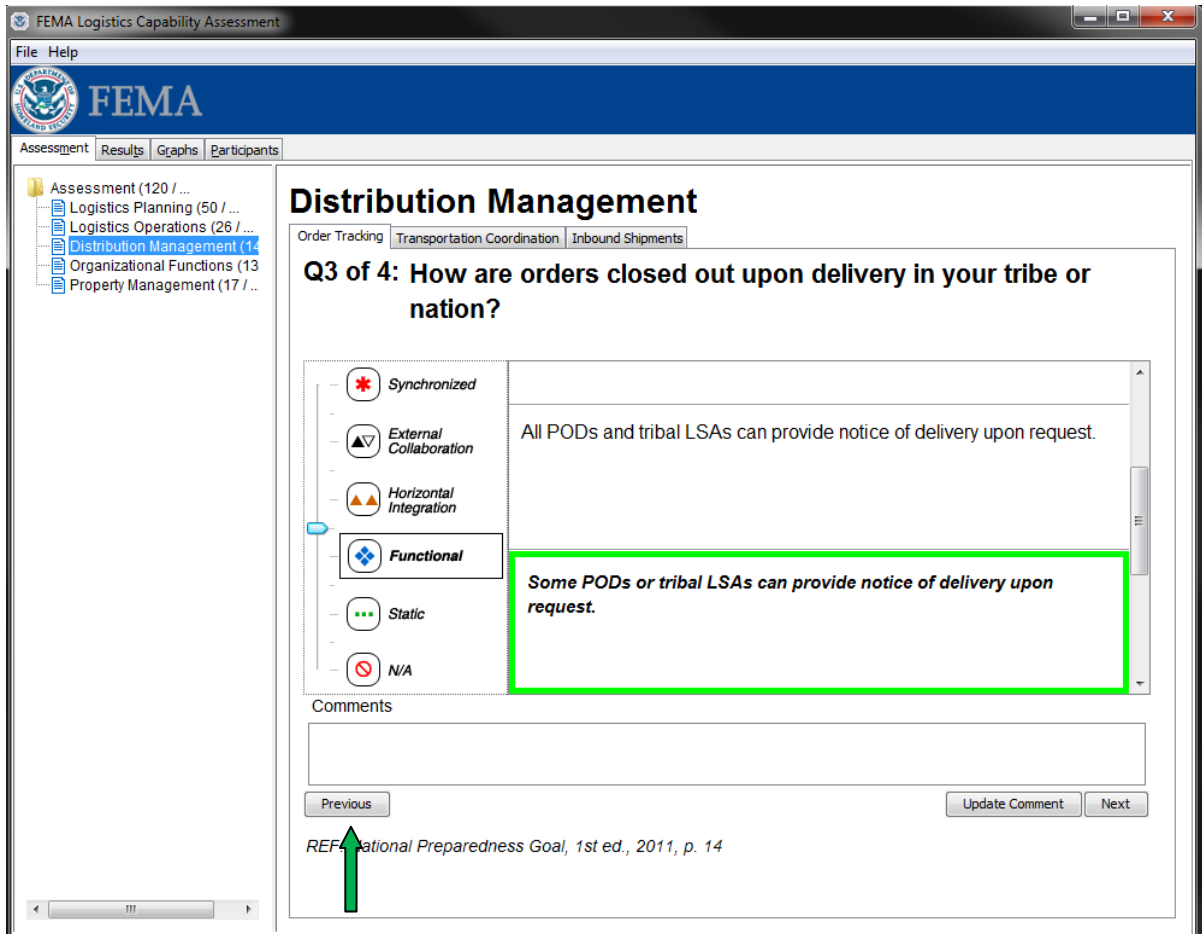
FEMA Logistics Capability Assessment

File Help

FEMA

Assessment Results Graphs Participants

Assessment (120 / ...
Logistics Planning (50 / ...
Logistics Operations (26 / ...
Distribution Management (14
Organizational Functions (13
Property Management (17 / ...

Distribution Management

Order Tracking Transportation Coordination Inbound Shipments

Q3 of 4: How are orders closed out upon delivery in your tribe or nation?

Synchronized

External Collaboration

Horizontal Integration

Functional

Static

N/A

All PODs and tribal LSAs can provide notice of delivery upon request.

Some PODs or tribal LSAs can provide notice of delivery upon request.

Comments

Previous

Update Comment Next

REF: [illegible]ational Preparedness Goal, 1st ed., 2011, p. 14